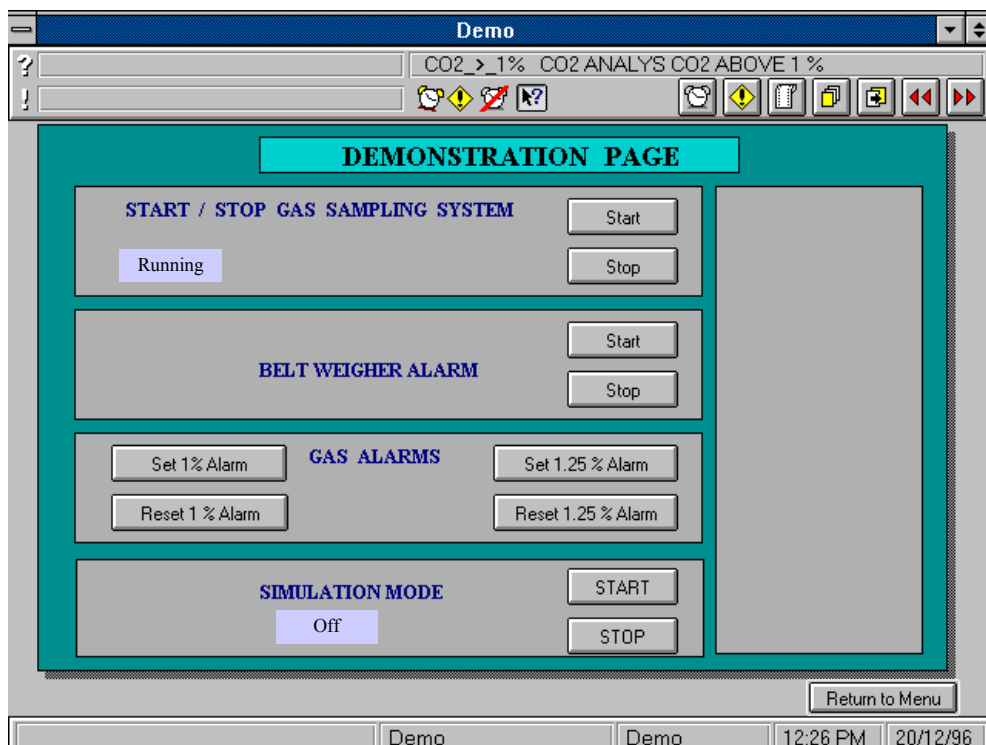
Demo

?

!

CO2_>_1% CO2 ANALYS CO2 ABOVE 1 %

DEMONSTRATION PAGE

START / STOP GAS SAMPLING SYSTEM

Running

Start

Stop

Start

BELT WEIGHER ALARM

Stop

Set 1% Alarm

GAS ALARMS

Set 1.25 % Alarm

Reset 1 % Alarm

Reset 1.25 % Alarm

SIMULATION MODE

Off

START

STOP

Return to Menu

Demo

Demo

12:26 PM

20/12/96